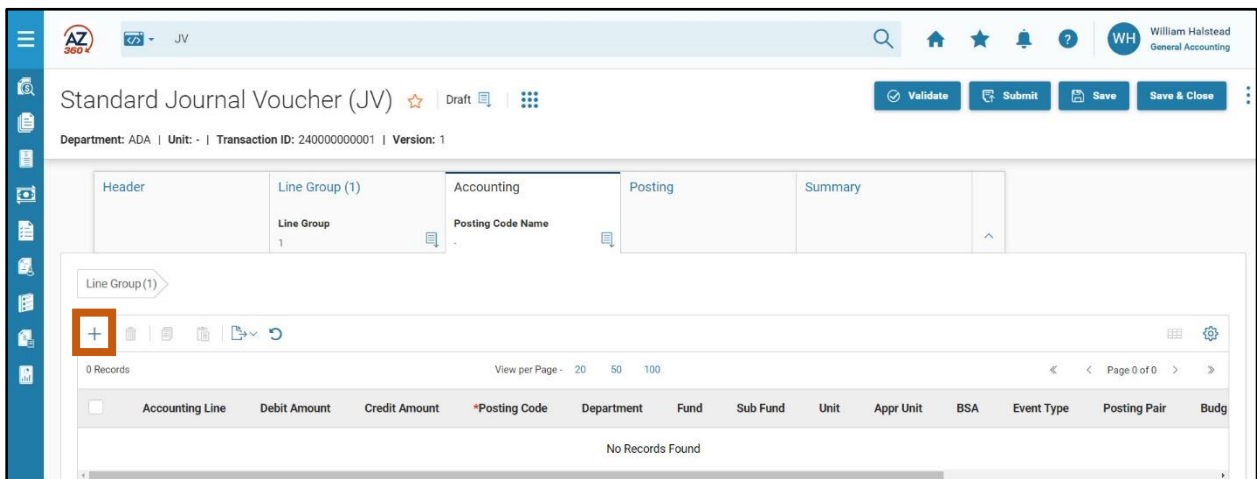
AZ 360

JV

WH William Halstead General Accounting

Standard Journal Voucher (JV) ☆ Draft

Validate Submit Save Save & Close

Department: ADA | Unit: - | Transaction ID: 240000000001 | Version: 1

Header

Line Group (1)

Line Group
1

Accounting

Posting Code Name
-

Posting

Summary

Line Group (1)

+

0 Records

View per Page - 20 50 100

Page 0 of 0

| | Accounting Line | Debit Amount | Credit Amount | *Posting Code | Department | Fund | Sub Fund | Unit | Appr Unit | BSA | Event Type | Posting Pair | Budg |
|---|---|---|---|---|---|---|---|---|---|---|---|---|---|
| No Records Found | | | | | | | | | | | | | |